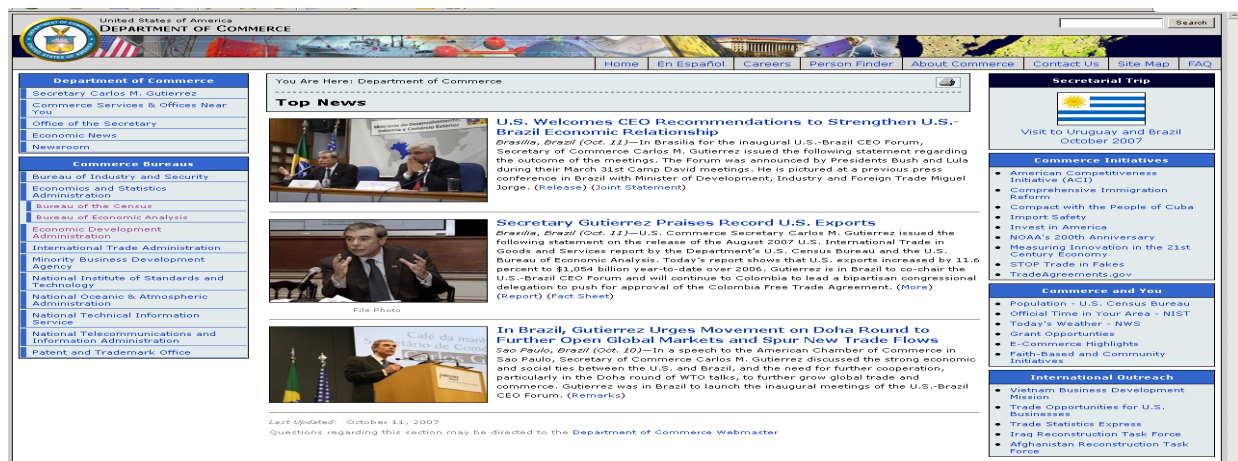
United States of America
DEPARTMENT OF COMMERCE

Search

Home | En Español | Careers | Person Finder | About Commerce | Contact Us | Site Map | FAQ

Department of Commerce
Secretary Carlos M. Gutierrez
Commerce Services & Offices Near You
Office of the Secretary
Economic News
Newsroom

Commerce Bureaus
Bureau of Industry and Security
Economics and Statistics Administration
Bureau of the Census
Bureau of Economic Analysis
Economic Development Administration
International Trade Administration
Minority Business Development Agency
National Institute of Standards and Technology
National Oceanic & Atmospheric Administration
National Technical Information Service
National Telecommunications and Information Administration
Patent and Trademark Office

You Are Here: Department of Commerce

Top News

U.S. Welcomes CEO Recommendations to Strengthen U.S.-Brazil Economic Relationship
Brasilia, Brazil (Oct. 11)—In Brasilia for the inaugural U.S.-Brazil CEO Forum, Secretary of Commerce Carlos M. Gutierrez issued the following statement regarding the outcome of the meetings. The Forum was announced by Presidents Bush and Lula during their March 31st Camp David meetings. He is pictured at a previous press conference in Brazil with Minister of Development, Industry and Foreign Trade Miguel Jorge. (Release) (Joint Statement)

Secretary Gutierrez Praises Record U.S. Exports
Brasilia, Brazil (Oct. 11)—U.S. Commerce Secretary Carlos M. Gutierrez issued the following statement on the release of the August 2007 U.S. International Trade in Goods and Services report by the Department's U.S. Census Bureau and the U.S. Bureau of Economic Analysis. Today's report shows that U.S. exports increased by 11.6 percent to $1,054 billion year-to-date over 2006. Gutierrez is in Brazil to co-chair the U.S.-Brazil CEO Forum and will continue to Colombia to lead a bipartisan congressional delegation to push for approval of the Colombia Free Trade Agreement. (More) (Report) (Fact Sheet)

File Photo

In Brazil, Gutierrez Urges Movement on Doha Round to Further Open Global Markets and Spur New Trade Flows
Sao Paulo, Brazil (Oct. 10)—In a speech to the American Chamber of Commerce in Sao Paulo, Secretary of Commerce Carlos M. Gutierrez discussed the strong economic and social ties between the U.S. and Brazil, and the need for further cooperation, particularly in the Doha round of WTO talks, to further grow global trade and commerce. Gutierrez was in Brazil to launch the inaugural meetings of the U.S.-Brazil CEO Forum. (Remarks)

Last Updated: October 11, 2007
Questions regarding this section may be directed to the Department of Commerce Webmaster

Secretarial Trip
Visit to Uruguay and Brazil October 2007

Commerce Initiatives
American Competitiveness Initiative (ACI)
Comprehensive Immigration Reform
Compact with the People of Cuba
Import Safety
Invest in America
NOAA's 200th Anniversary
Measuring Innovation in the 21st Century Economy
STOP Trade in Fakes
TradeAgreements.gov

Commerce and You
Population - U.S. Census Bureau
Official Time in Your Area - NIST
Today's Weather - NWS
Grant Opportunities
E-Commerce Highlights
Faith-Based and Community Initiatives

International Outreach
Vietnam Business Development Mission
Trade Opportunities for U.S. Businesses
Trade Statistics Express
Iraq Reconstruction Task Force
Afghanistan Reconstruction Task Force